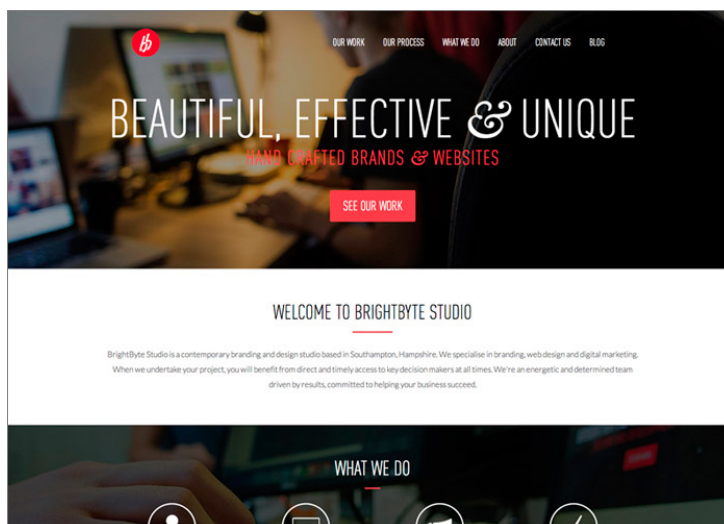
bb

OUR WORK OUR PROCESS WHAT WE DO ABOUT CONTACT US BLOG

BEAUTIFUL, EFFECTIVE & UNIQUE

HAND CRAFTED BRANDS & WEBSITES

SEE OUR WORK

WELCOME TO BRIGHTBYTE STUDIO

BrightByte Studio is a contemporary branding and design studio based in Southampton, Hampshire. We specialise in branding, web design and digital marketing. When we undertake your project, you will benefit from direct and timely access to key decision makers at all times. We're an energetic and determined team driven by results, committed to helping your business succeed.

WHAT WE DO